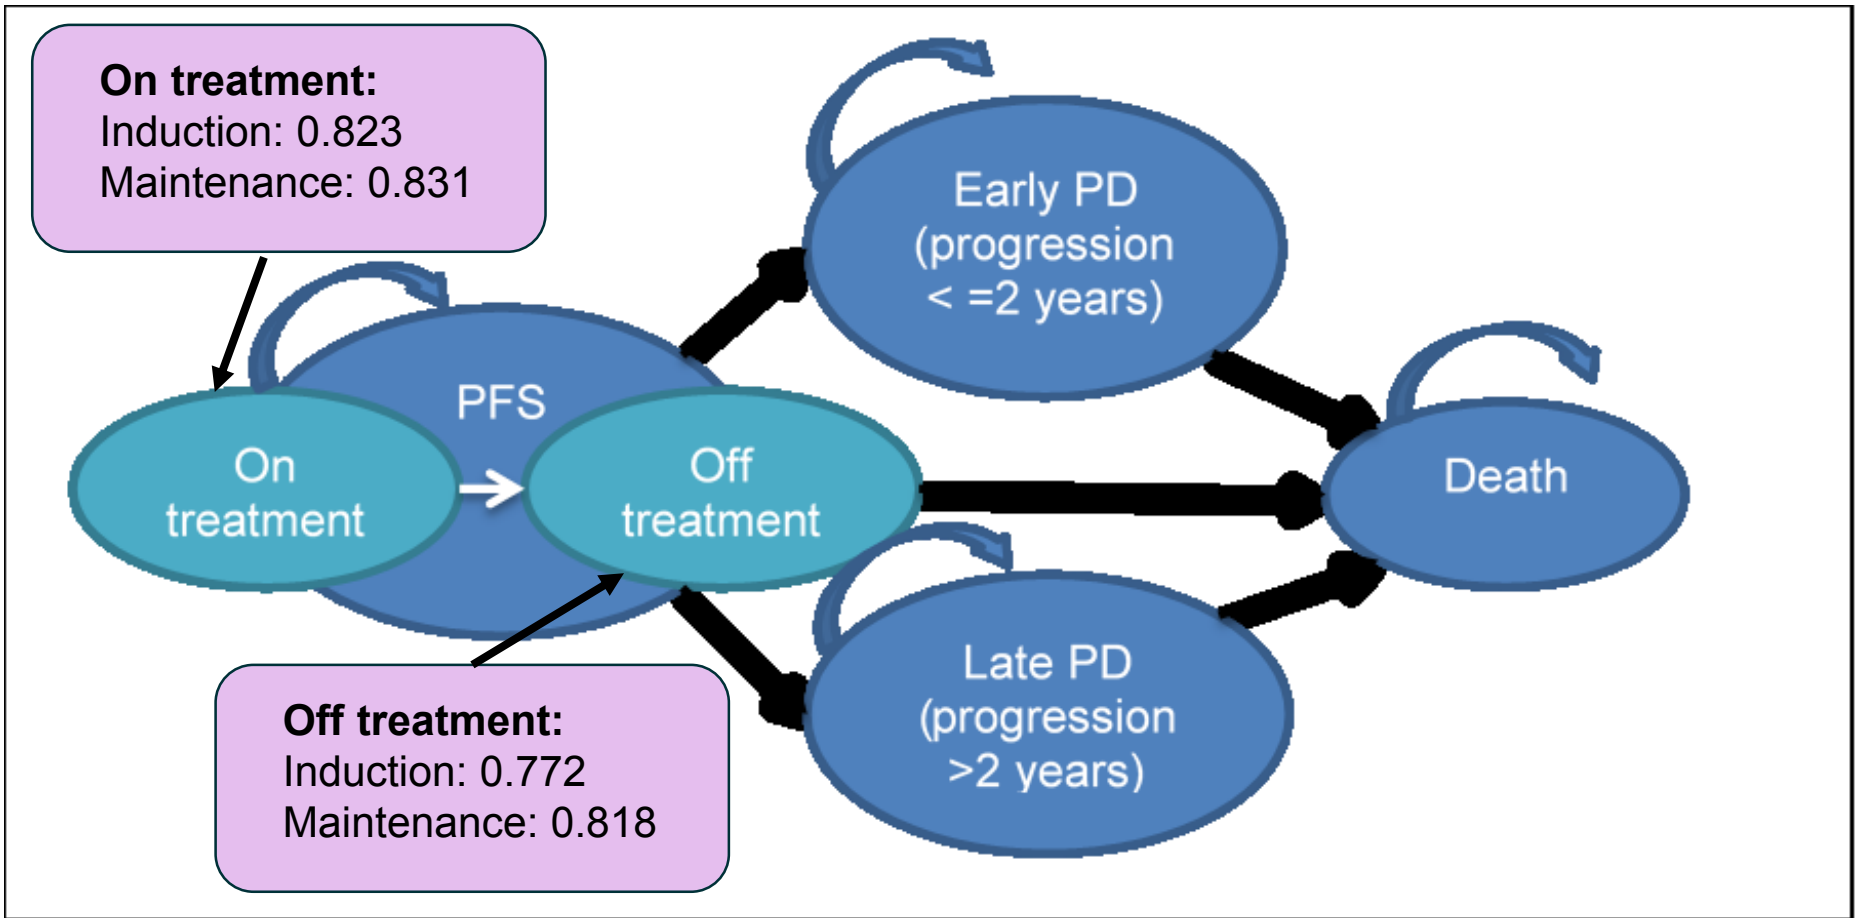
**On treatment:**
Induction: 0.823
Maintenance: 0.831

Early PD (progression < =2 years)

PFS

On treatment

Off treatment

Death

Late PD (progression >2 years)

**Off treatment:**
Induction: 0.772
Maintenance: 0.818